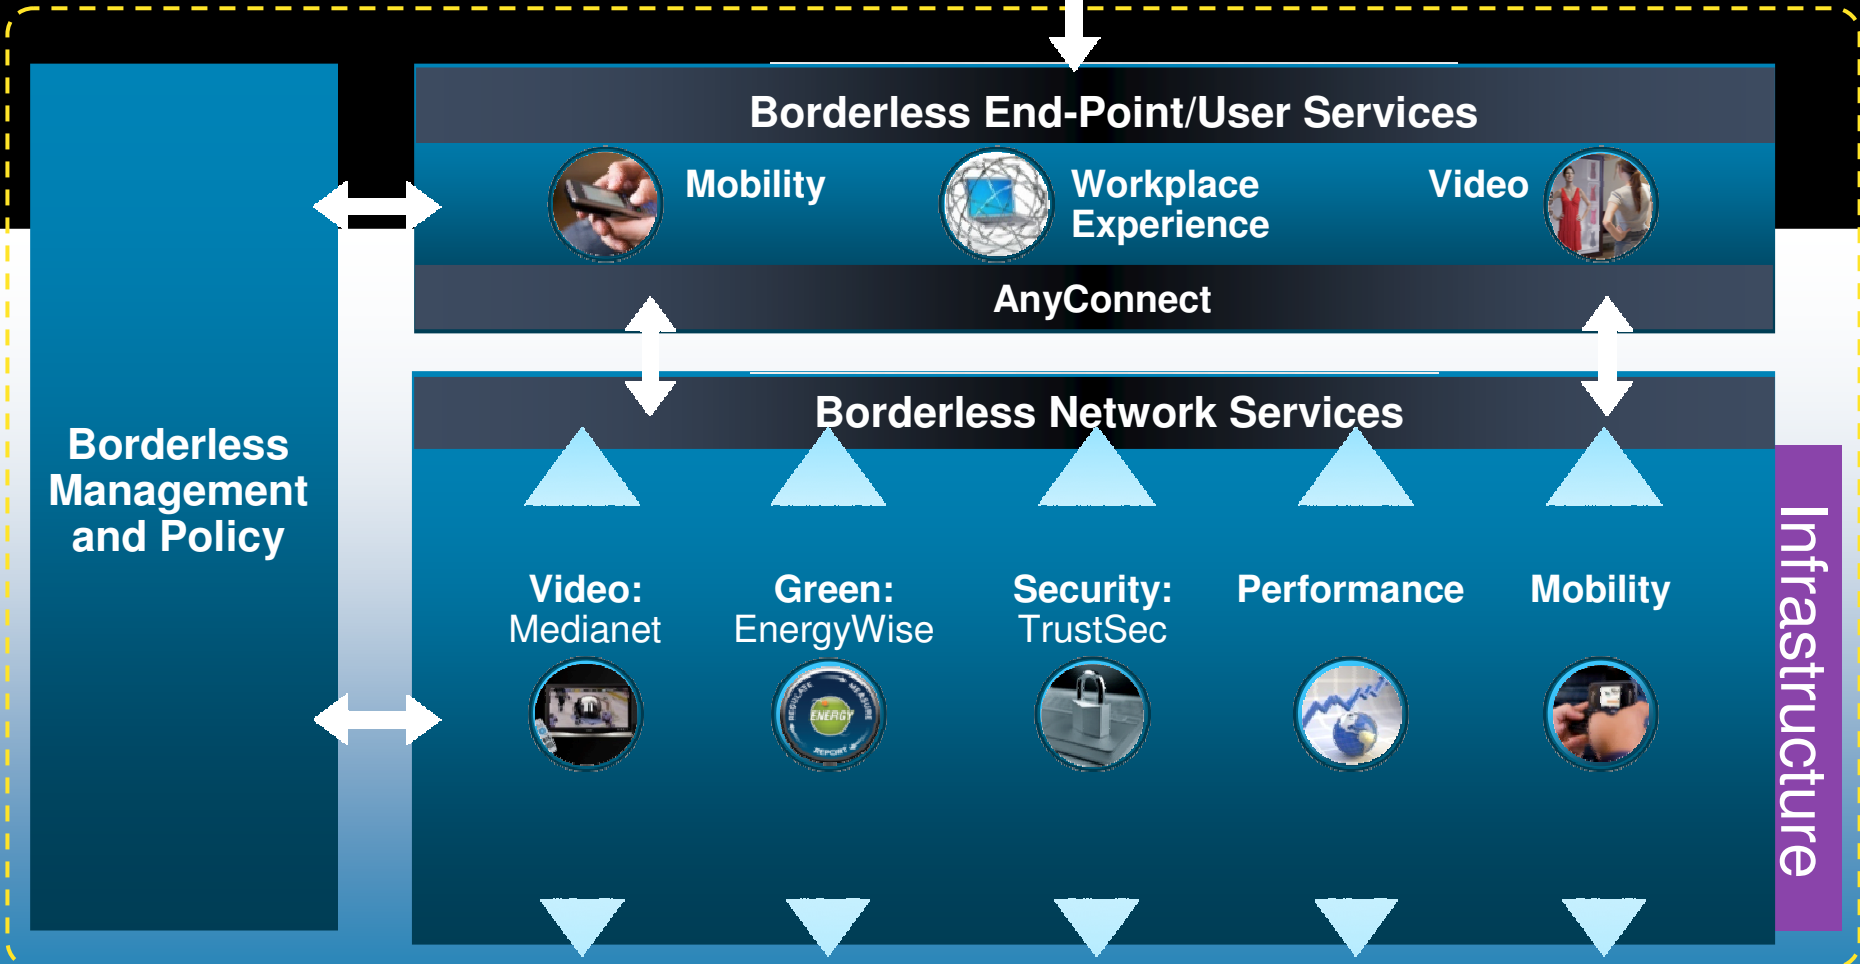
Borderless End-Point/User Services

Mobility

Workplace Experience

Video

AnyConnect

Borderless Management and Policy

Borderless Network Services

Video: Medianet

Green: EnergyWise

Security: TrustSec

Performance

Mobility

Infrastructure